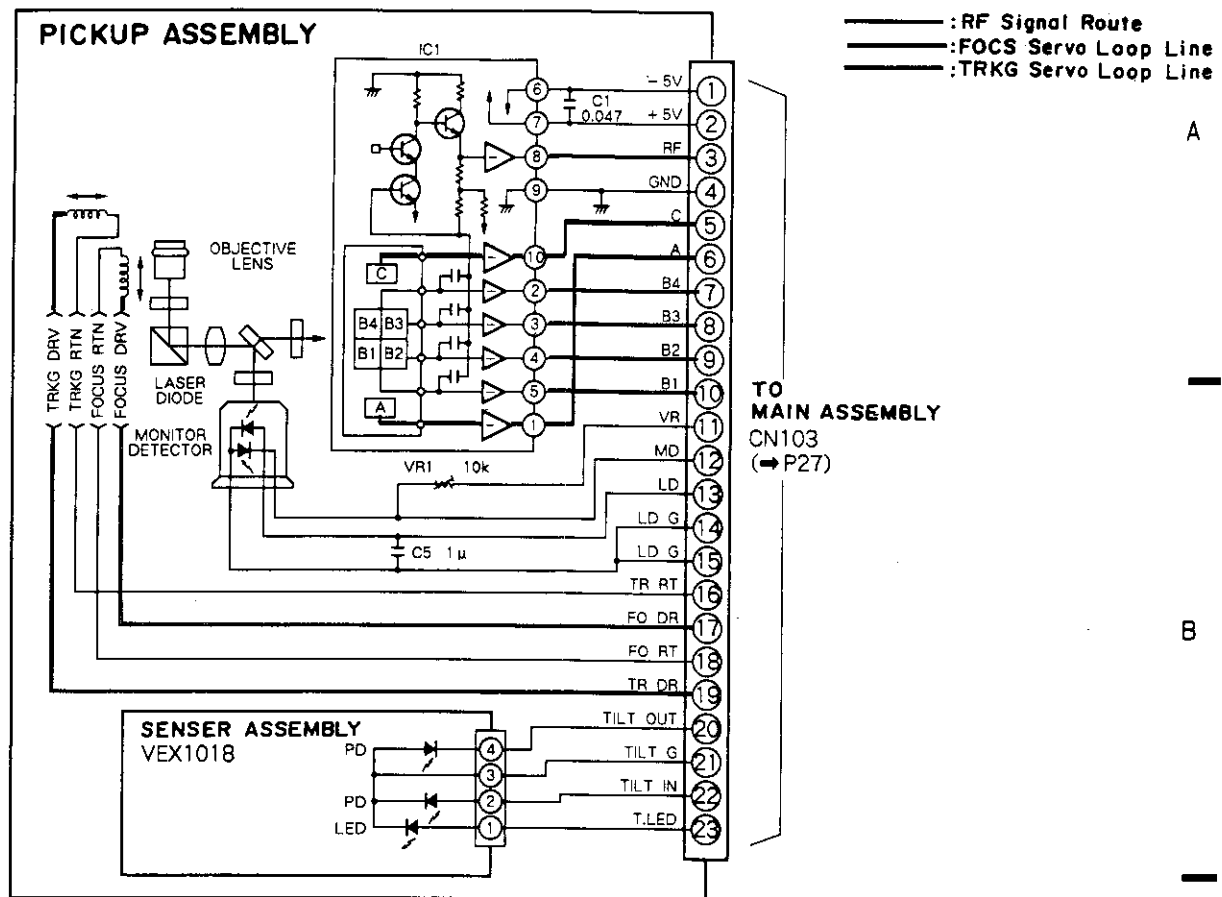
PICKUP ASSEMBLY

:RF Signal Route
:FOCS Servo Loop Line
:TRKG Servo Loop Line

A

IC1

6
7
8
9
10
2
3
4
5
1

C1
0.047

-5V
+5V
RF
GND
C
A
B4
B3
B2
B1
VR
MD
LD
LD G
LD G
TR RT
FO DR
FO RT
TR DR
TILT OUT
TILT G
TILT IN
T.LED

1
2
3
4
5
6
7
8
9
10
11
12
13
14
15
16
17
18
19
20
21
22
23

OBJECTIVE LENS

C
B4 B3
B1 B2
A

TRKG DRV
TRKG RTN
FOCUS RTN
FOCUS DRV

LASER DIODE

MONITOR DETECTOR

VR1 10k

C5 1μ

TO
MAIN ASSEMBLY
CN103
(➡P27)

B

SENSER ASSEMBLY
VEX1018

PD
PD
LED

4
3
2
1